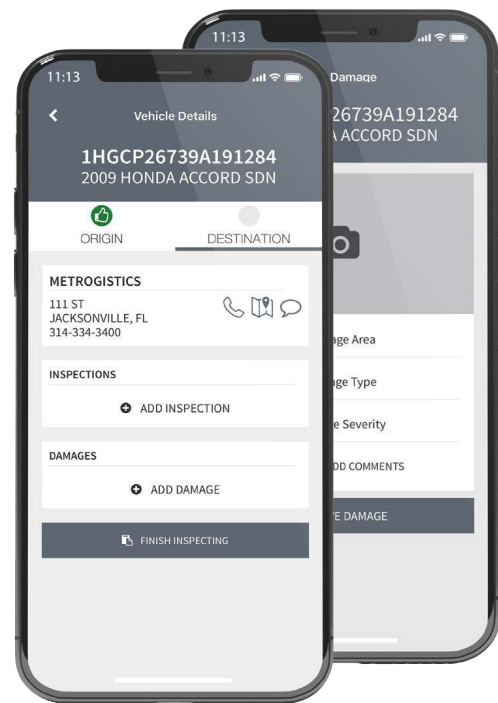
11:13

Vehicle Details

1HGCP26739A191284
2009 HONDA ACCORD SDN

ORIGIN

DESTINATION

METROGISTICS

111 ST
JACKSONVILLE, FL
314-334-3400

INSPECTIONS

ADD INSPECTION

DAMAGES

ADD DAMAGE

FINISH INSPECTING

11:13

Damage

26739A191284
A ACCORD SDN

age Area

age Type

e Severity

DD COMMENTS

E DAMAGE